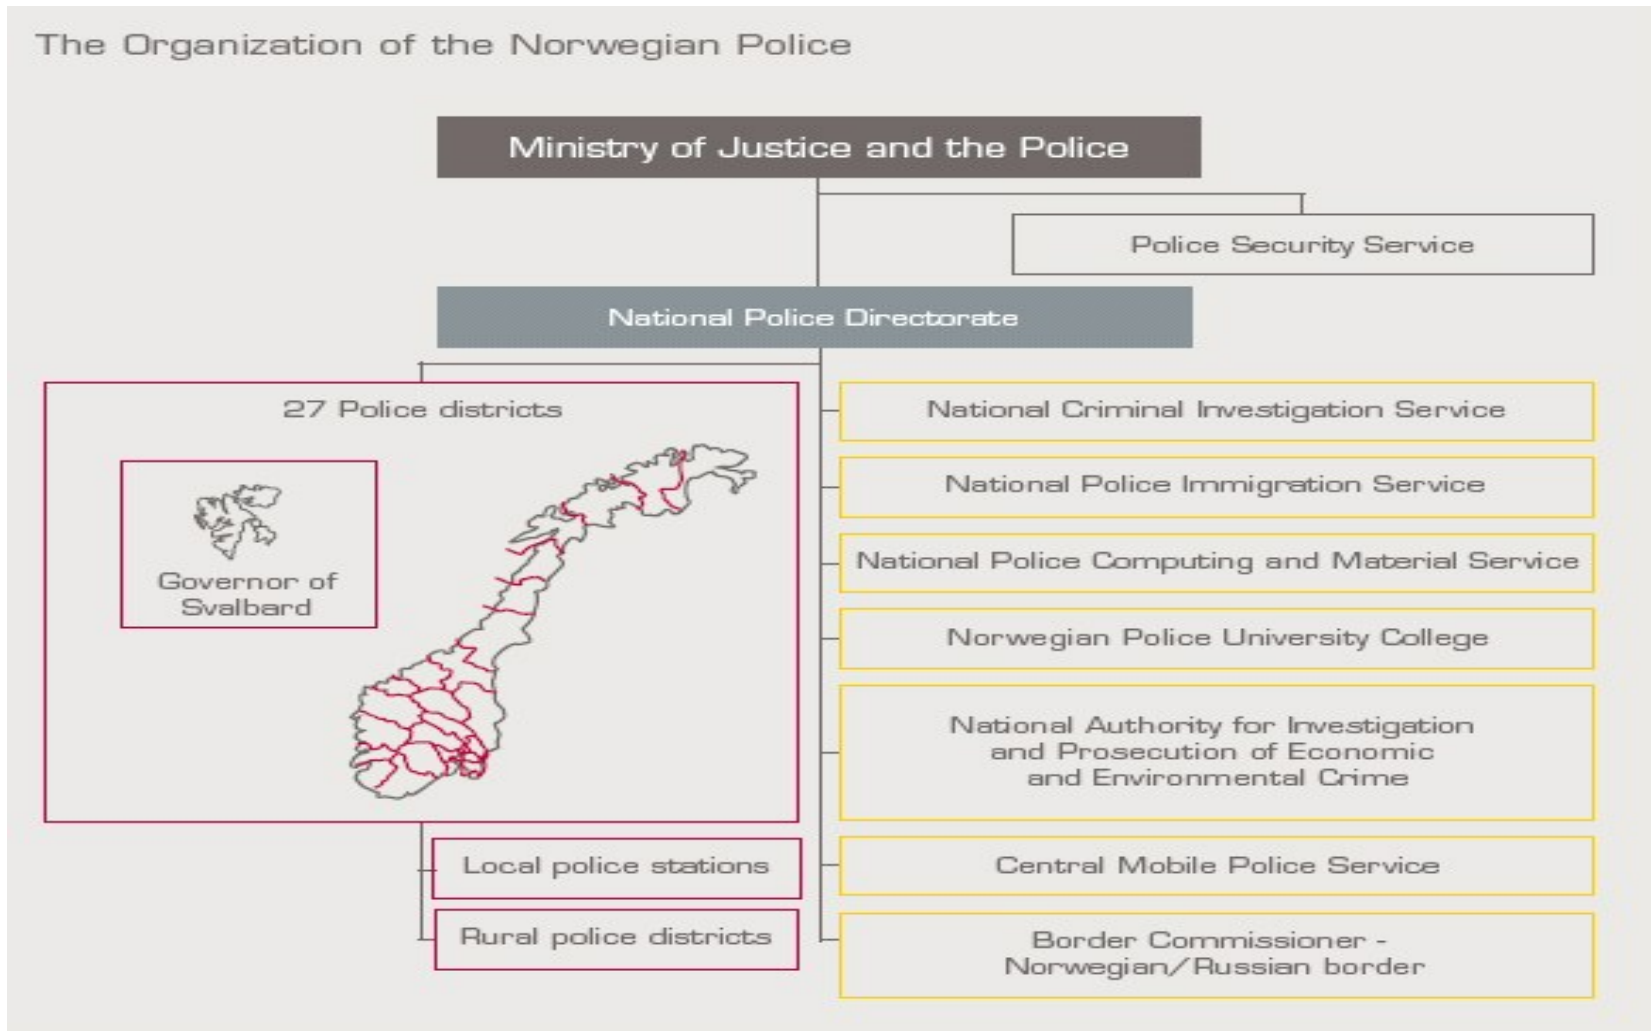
The Organization of the Norwegian Police

Ministry of Justice and the Police

Police Security Service

National Police Directorate

27 Police districts

Governor of Svalbard

Local police stations

Rural police districts

National Criminal Investigation Service

National Police Immigration Service

National Police Computing and Material Service

Norwegian Police University College

National Authority for Investigation and Prosecution of Economic and Environmental Crime

Central Mobile Police Service

Border Commissioner - Norwegian/Russian border